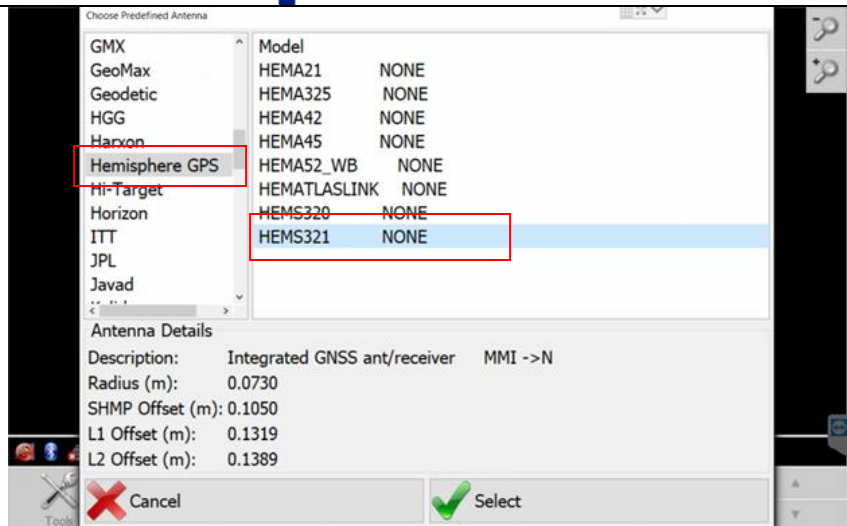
Choose Predefined Antenna

GMX
GeoMax
Geodetic
HGG
Harxon
Hemisphere GPS
Hi-Target
Horizon
ITT
JPL
Javad
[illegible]

Model
HEMA21 NONE
HEMA325 NONE
HEMA42 NONE
HEMA45 NONE
HEMA52_WB NONE
HEMATLASLINK NONE
HEMS320 NONE
HEMS321 NONE

Antenna Details
Description: Integrated GNSS ant/receiver MMI ->N
Radius (m): 0.0730
SHMP Offset (m): 0.1050
L1 Offset (m): 0.1319
L2 Offset (m): 0.1389

Cancel
Select

Tools